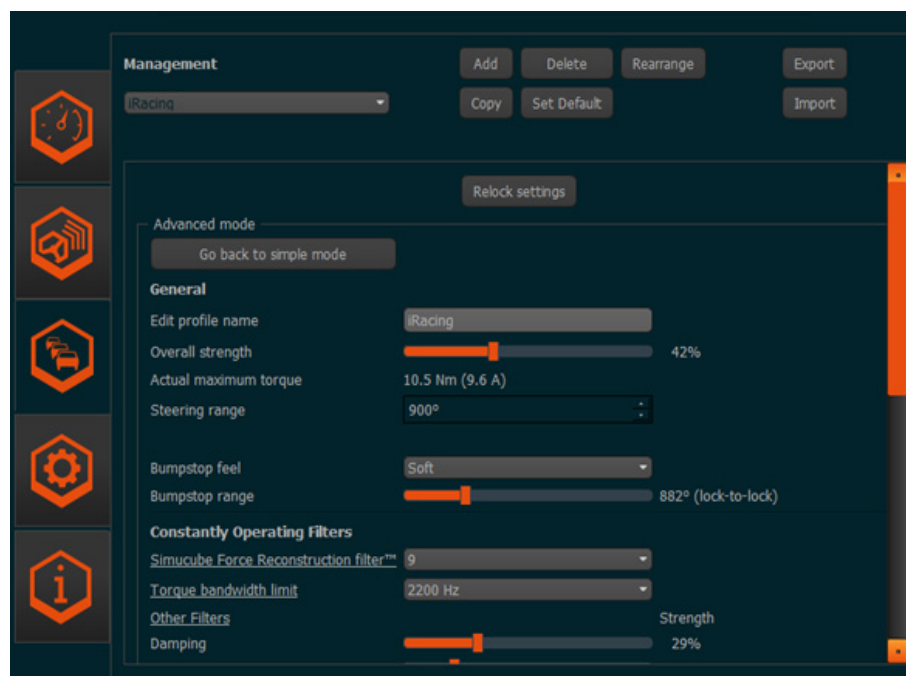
Management

Add Delete Rearrange Export

iRacing

Copy Set Default Import

Relock settings

Advanced mode

Go back to simple mode

General

Edit profile name iRacing

Overall strength 42%

Actual maximum torque 10.5 Nm (9.6 A)

Steering range 900°

Bumpstop feel Soft

Bumpstop range 882° (lock-to-lock)

Constantly Operating Filters

Simucube Force Reconstruction filter™ 9

Torque bandwidth limit 2200 Hz

Other Filters Strength

Damping 29%